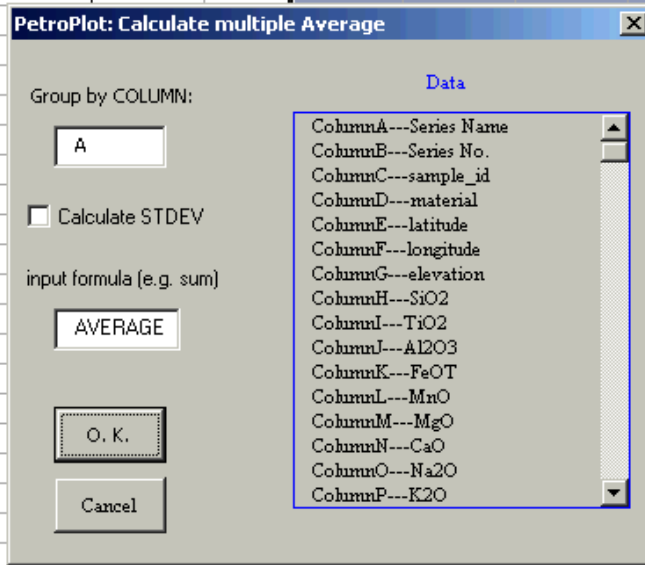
PetroPlot: Calculate multiple Average

Group by COLUMN:

A

Calculate STDEV

input formula (e.g. sum)

AVERAGE

O. K.

Cancel

Data

ColumnA---Series Name
ColumnB---Series No.
ColumnC---sample_id
ColumnD---material
ColumnE---latitude
ColumnF---longitude
ColumnG---elevation
ColumnH---SiO2
ColumnI---TiO2
ColumnJ---Al2O3
ColumnK---FeOT
ColumnL---MnO
ColumnM---MgO
ColumnN---CaO
ColumnO---Na2O
ColumnP---K2O